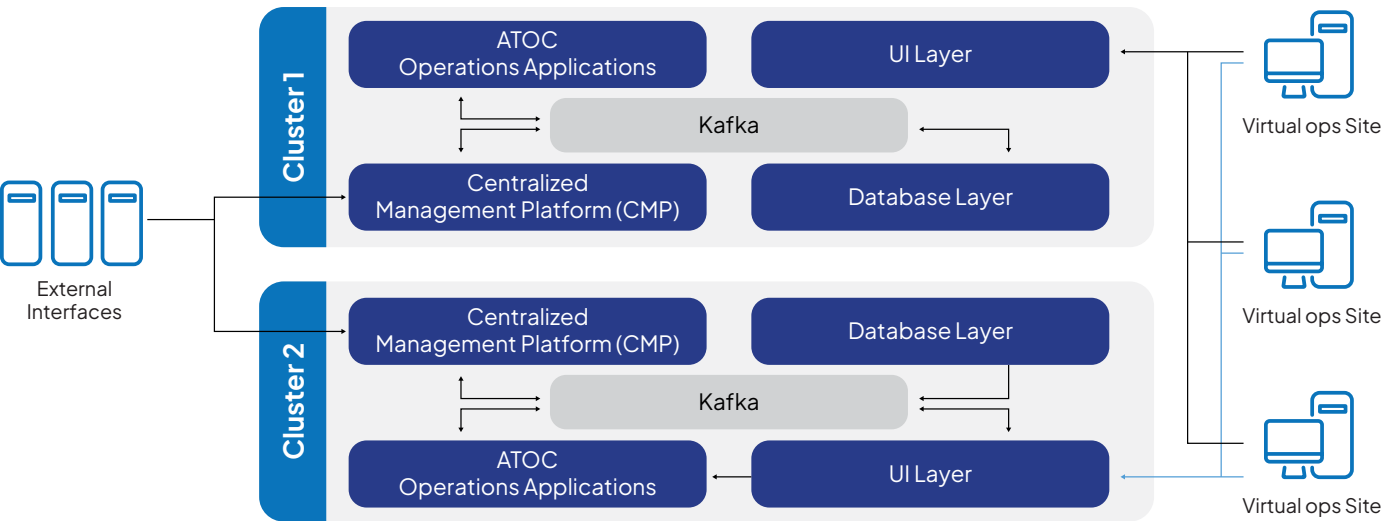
External Interfaces

Cluster 1

ATOC Operations Applications

UI Layer

Kafka

Centralized Management Platform (CMP)

Database Layer

Cluster 2

Centralized Management Platform (CMP)

Database Layer

Kafka

ATOC Operations Applications

UI Layer

Virtual ops Site

Virtual ops Site

Virtual ops Site